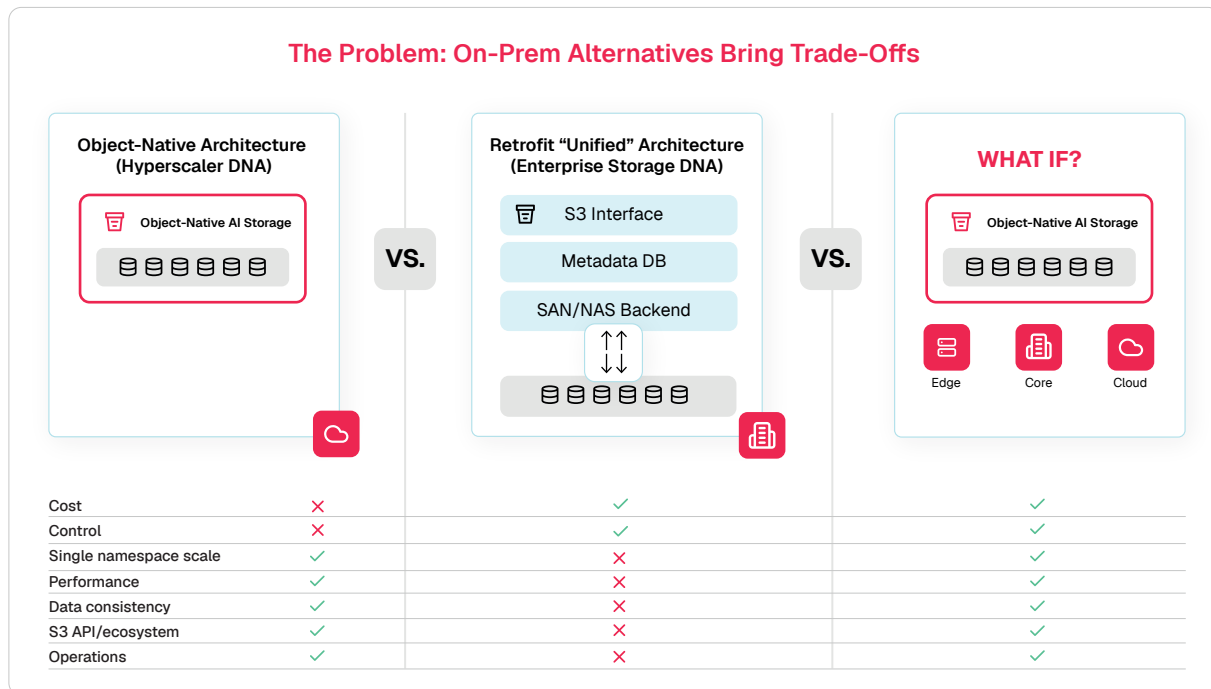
The Problem: On-Prem Alternatives Bring Trade-Offs

Object-Native Architecture (Hyperscaler DNA)

Object-Native AI Storage

VS.

Retrofit “Unified” Architecture (Enterprise Storage DNA)

S3 Interface

Metadata DB

SAN/NAS Backend

VS.

WHAT IF?

Object-Native AI Storage

Edge

Core

Cloud

| | | | |
|---|---|---|---|
| Cost | ✗ | ✓ | ✓ |
| Control | ✗ | ✓ | ✓ |
| Single namespace scale | ✓ | ✗ | ✓ |
| Performance | ✓ | ✗ | ✓ |
| Data consistency | ✓ | ✗ | ✓ |
| S3 API/ecosystem | ✓ | ✗ | ✓ |
| Operations | ✓ | ✗ | ✓ |